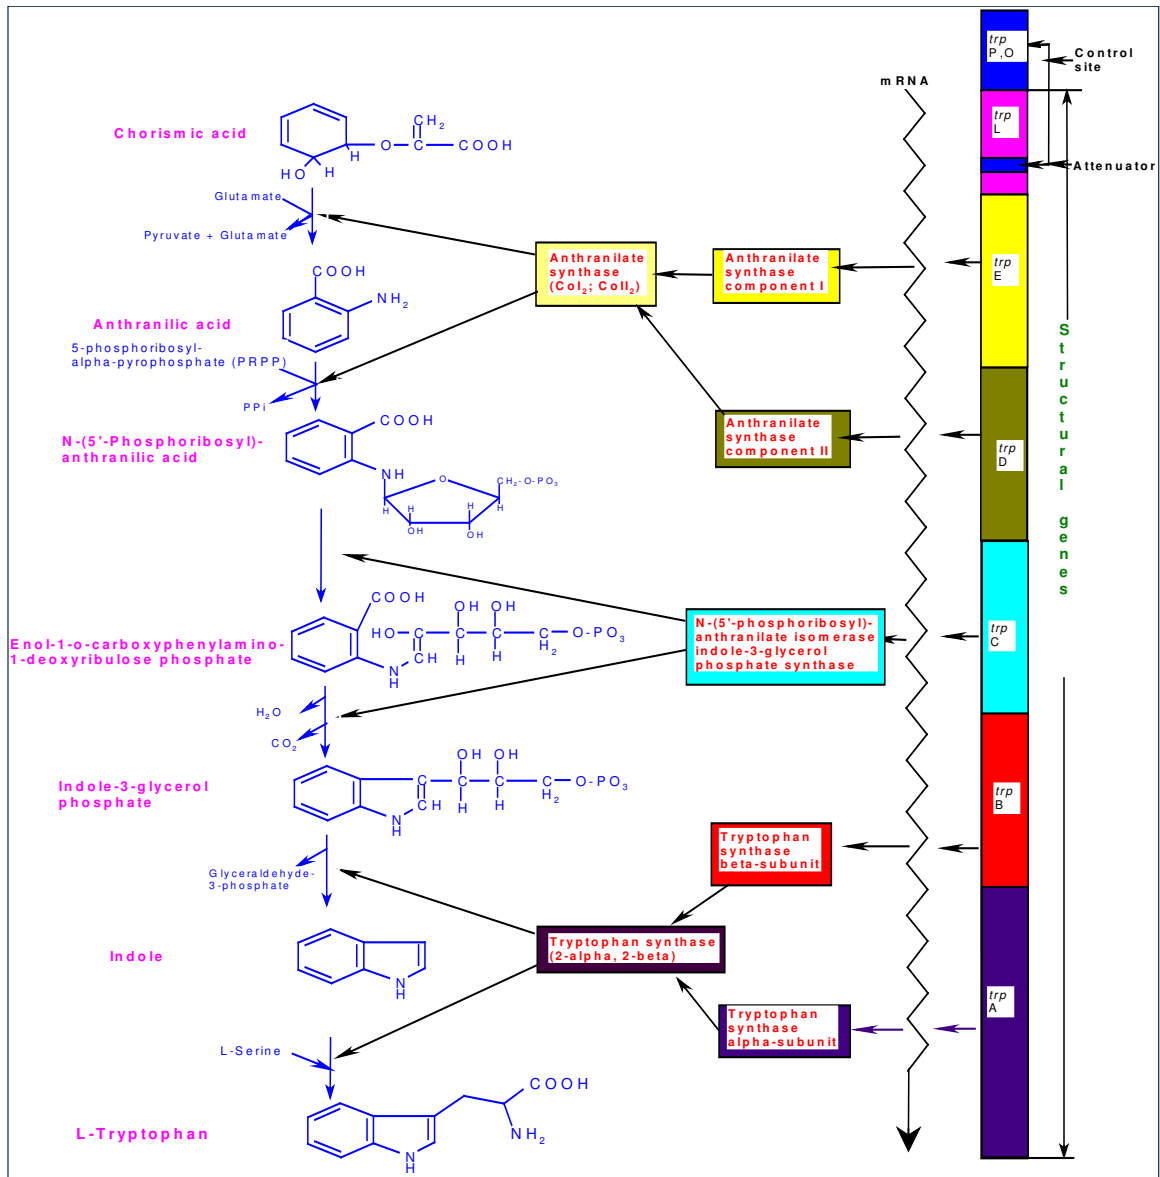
Chorismic acid

CH$_2$
O — C — COOH
H
HO H

Glutamate
Pyruvate + Glutamate

COOH
NH$_2$

Anthranilic acid

5-phosphoribosyl-alpha-pyrophosphate (PRPP)
PPi

N-(5'-Phosphoribosyl)-anthranilic acid

COOH
NH
O
CH$_2$-O-PO$_3$
H H H H
OH OH

Enol-1-o-carboxyphenylamino-1-deoxyribulose phosphate

COOH
OH OH
HO — C — C — C — C — O-PO$_3$
H H H$_2$
CH
NH

H$_2$O
CO$_2$

Indole-3-glycerol phosphate

OH OH
C — C — C — C — O-PO$_3$
CH H H H$_2$
NH

Glyceraldehyde-3-phosphate

Indole

N
H

L-Serine

COOH
NH$_2$

L-Tryptophan

N
H

Anthranilate synthase (CoI$_2$; CoII$_2$)

Anthranilate synthase component I

Anthranilate synthase component II

N-(5'-phosphoribosyl)-anthranilate isomerase indole-3-glycerol phosphate synthase

Tryptophan synthase beta-subunit

Tryptophan synthase (2-alpha, 2-beta)

Tryptophan synthase alpha-subunit

mRNA

trp P,O
Control site
trp L
Attenuator
trp E
trp D
trp C
trp B
trp A

Structural genes